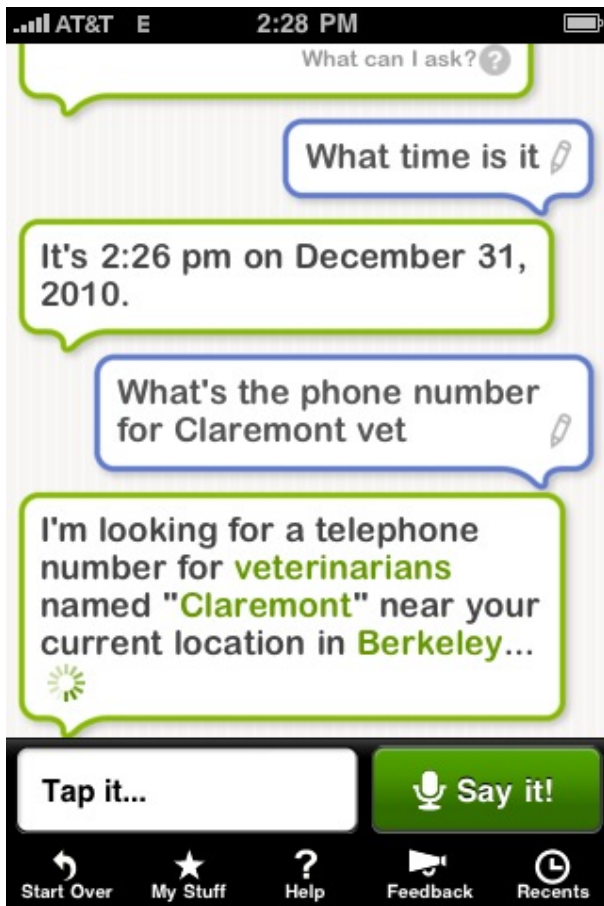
AT&T E 2:28 PM

What can I ask?

What time is it

It's 2:26 pm on December 31, 2010.

What's the phone number for Claremont vet

I'm looking for a telephone number for veterinarians named "Claremont" near your current location in Berkeley...

Tap it...

Say it!

Start Over My Stuff Help Feedback Recents